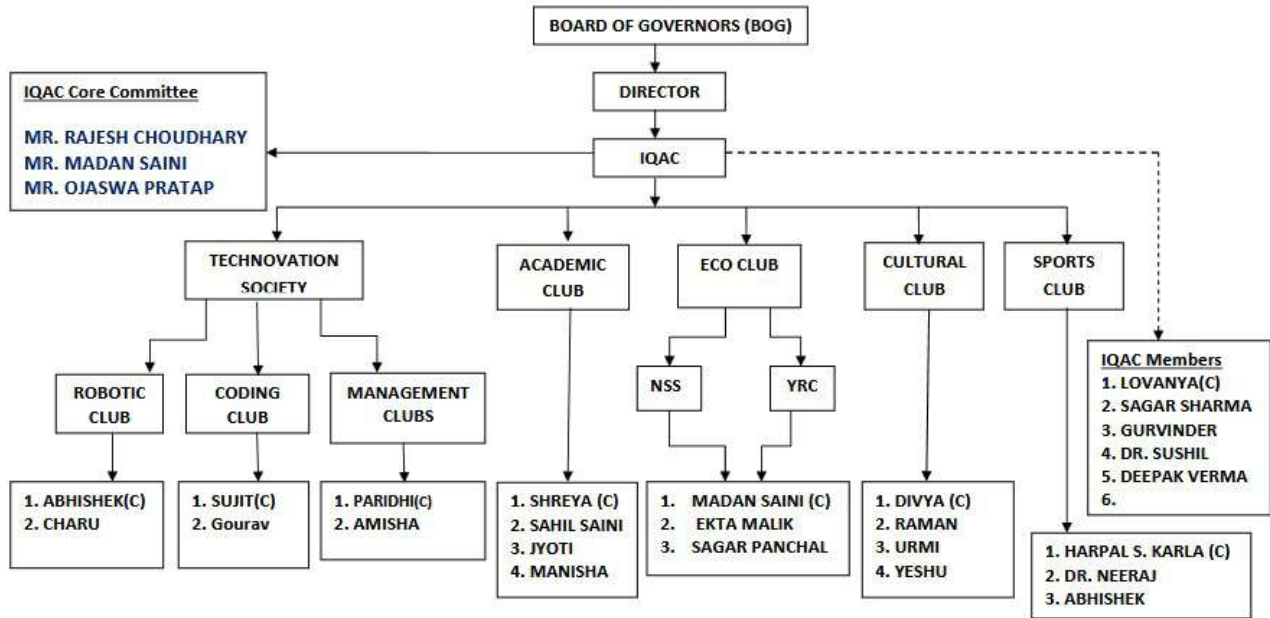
BOARD OF GOVERNORS (BOG)

DIRECTOR

IQAC

IQAC Core Committee

MR. RAJESH CHOUDHARY
MR. MADAN SAINI
MR. OJASWA PRATAP

TECHNOVATION SOCIETY

ACADEMIC CLUB

ECO CLUB

CULTURAL CLUB

SPORTS CLUB

ROBOTIC CLUB

CODING CLUB

MANAGEMENT CLUBS

NSS

YRC

IQAC Members
1. LOVANYA(C)
2. SAGAR SHARMA
3. GURVINDER
4. DR. SUSHIL
5. DEEPAK VERMA
6.

1. ABHISHEK(C)
2. CHARU

1. SUJIT(C)
2. Gourav

1. PARIDHI(C)
2. AMISHA

1. SHREYA (C)
2. SAHIL SAINI
3. JYOTI
4. MANISHA

1. MADAN SAINI (C)
2. EKTA MALIK
3. SAGAR PANCHAL

1. DIVYA (C)
2. RAMAN
3. URMI
4. YESHU

1. HARPAL S. KARLA (C)
2. DR. NEERAJ
3. ABHISHEK